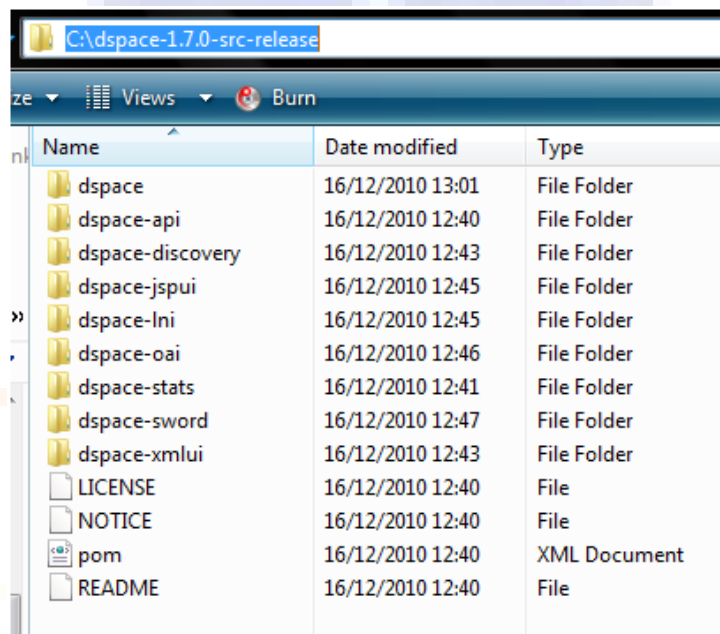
C:\dspace-1.7.0-src-release

ze Views Burn

nk

| Name | Date modified | Type |
|---|---|---|
| dspace | 16/12/2010 13:01 | File Folder |
| dspace-api | 16/12/2010 12:40 | File Folder |
| dspace-discovery | 16/12/2010 12:43 | File Folder |
| dspace-jspui | 16/12/2010 12:45 | File Folder |
| dspace-lni | 16/12/2010 12:45 | File Folder |
| dspace-oai | 16/12/2010 12:46 | File Folder |
| dspace-stats | 16/12/2010 12:41 | File Folder |
| dspace-sword | 16/12/2010 12:47 | File Folder |
| dspace-xmlui | 16/12/2010 12:43 | File Folder |
| LICENSE | 16/12/2010 12:40 | File |
| NOTICE | 16/12/2010 12:40 | File |
| pom | 16/12/2010 12:40 | XML Document |
| README | 16/12/2010 12:40 | File |